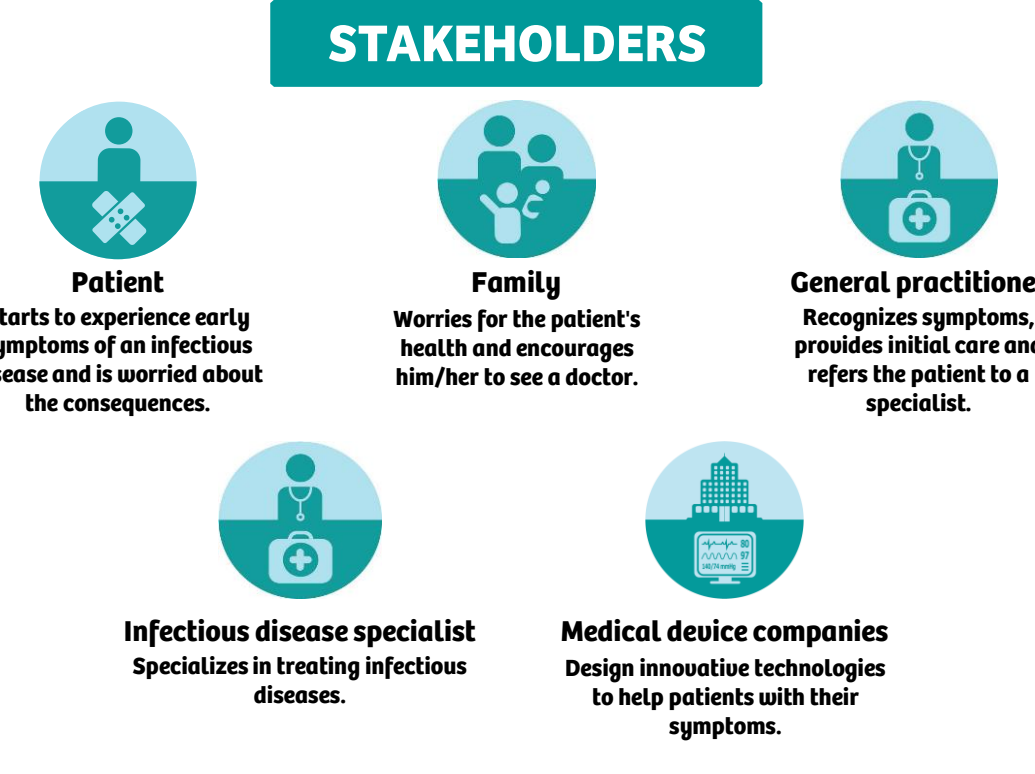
STAKEHOLDERS

Patient
tarts to experience early ymptoms of an infectious sease and is worried about the consequences.

Family
Worries for the patient's health and encourages him/her to see a doctor.

General practitione
Recognizes symptoms, provides initial care and refers the patient to a specialist.

Infectious disease specialist
Specializes in treating infectious diseases.

Medical device companies
Design innovative technologies to help patients with their symptoms.

80
97
140/74 mmHg